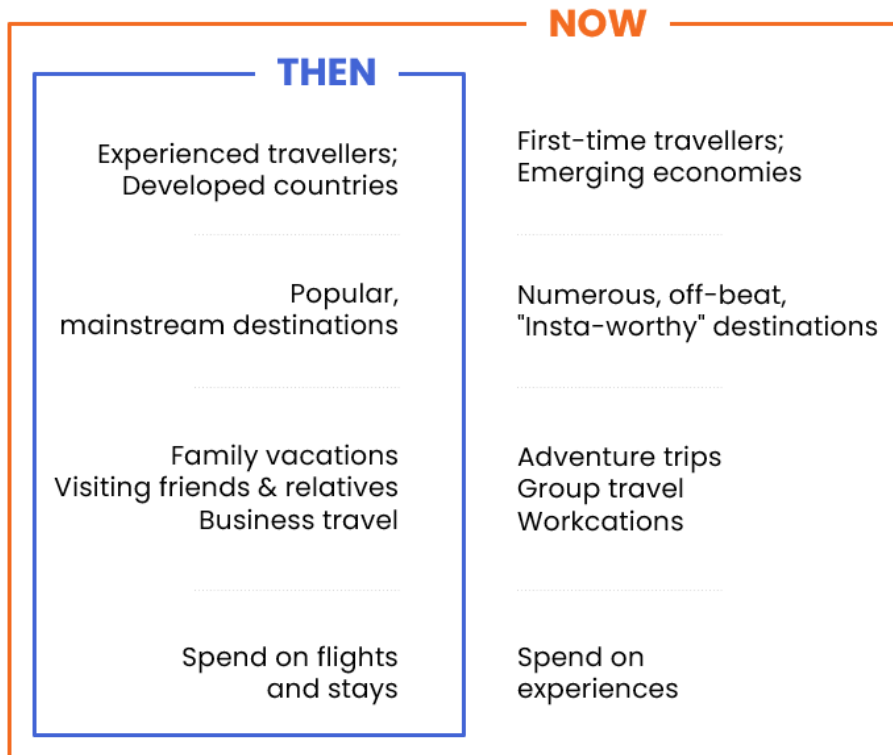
NOW

THEN

Experienced travellers; Developed countries

Popular, mainstream destinations

Family vacations
Visiting friends & relatives
Business travel

Spend on flights and stays

First-time travellers; Emerging economies

Numerous, off-beat, "Insta-worthy" destinations

Adventure trips
Group travel
Workcations

Spend on experiences